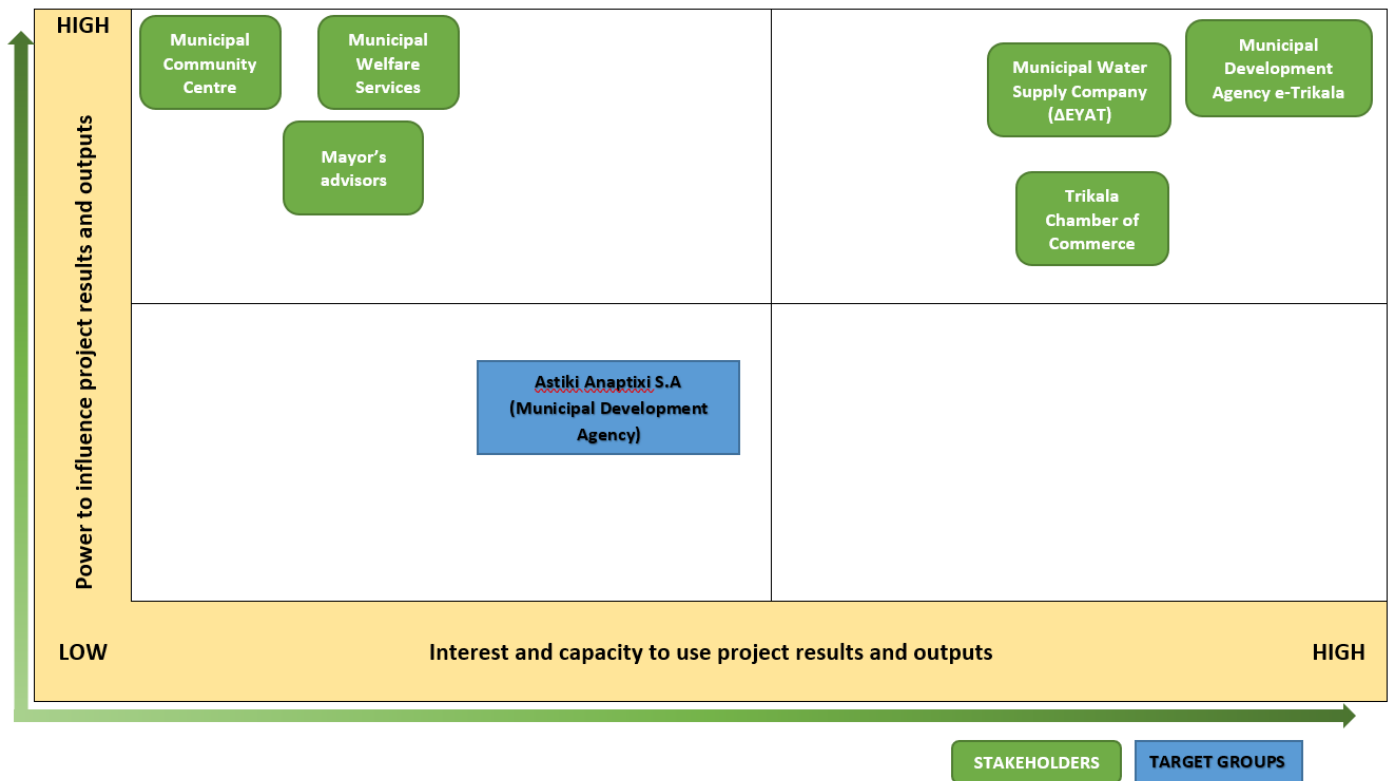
HIGH

Power to influence project results and outputs

Municipal Community Centre

Municipal Welfare Services

Mayor's advisors

Municipal Water Supply Company (ΔΕΥΑΤ)

Municipal Development Agency e-Trikala

Trikala Chamber of Commerce

Astiki Anaptixi S.A (Municipal Development Agency)

LOW

Interest and capacity to use project results and outputs

HIGH

STAKEHOLDERS

TARGET GROUPS